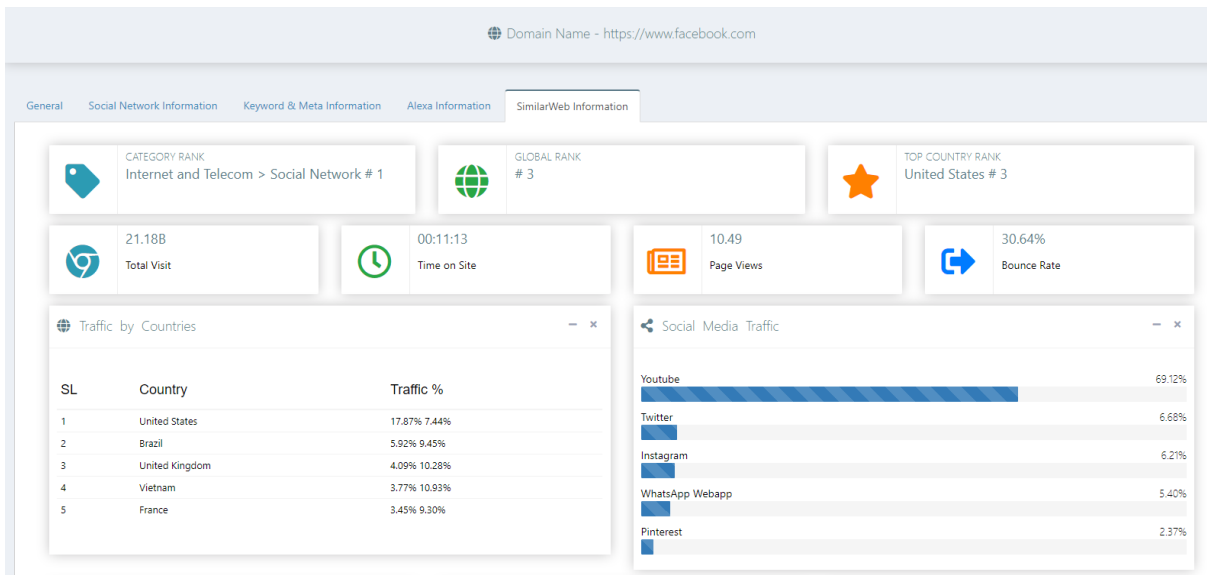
Domain Name - https://www.facebook.com

General | Social Network Information | Keyword & Meta Information | Alexa Information | SimilarWeb Information

CATEGORY RANK
Internet and Telecom > Social Network # 1

GLOBAL RANK
# 3

TOP COUNTRY RANK
United States # 3

21.18B
Total Visit

00:11:13
Time on Site

10.49
Page Views

30.64%
Bounce Rate

Traffic by Countries

| SL | Country | Traffic % |
|---|---|---|
| 1 | United States | 17.87% 7.44% |
| 2 | Brazil | 5.92% 9.45% |
| 3 | United Kingdom | 4.09% 10.28% |
| 4 | Vietnam | 3.77% 10.93% |
| 5 | France | 3.45% 9.30% |

Social Media Traffic

Youtube 69.12%
Twitter 6.68%
Instagram 6.21%
WhatsApp Webapp 5.40%
Pinterest 2.37%